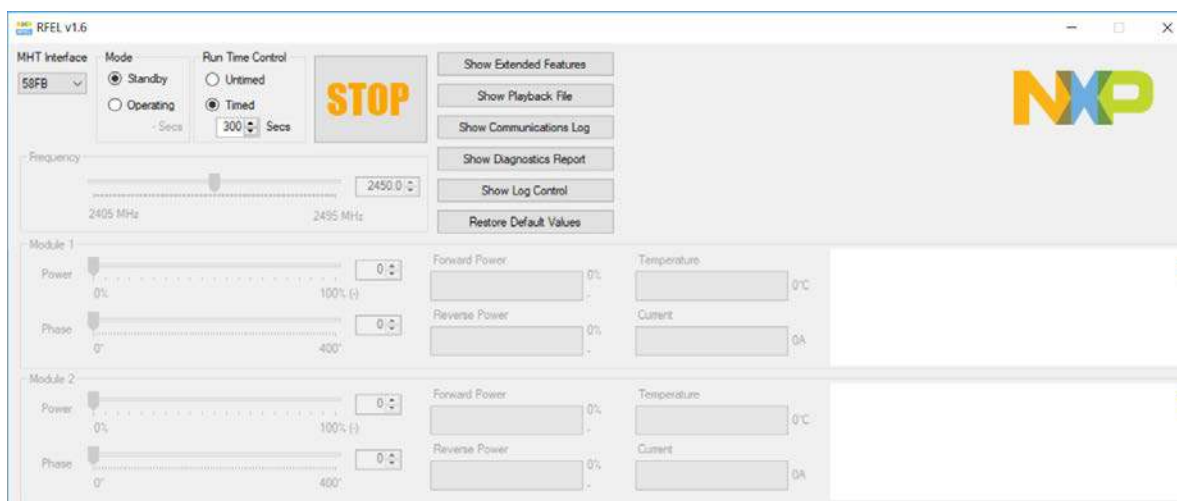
RFEL v1.6

MHT Interface
58FB

Mode
Standby
Operating
- Secs

Run Time Control
Untimed
Timed
300 Secs

STOP

Show Extended Features
Show Playback File
Show Communications Log
Show Diagnostics Report
Show Log Control
Restore Default Values

NXP

Frequency
2450.0
2405 MHz
2495 MHz

Module 1
Power
0
0%
100% (-)
Phase
0
0°
400°
Forward Power
0%
-
Reverse Power
0%
-
Temperature
0°C
Current
0A

Module 2
Power
0
0%
100% (-)
Phase
0
0°
400°
Forward Power
0%
-
Reverse Power
0%
-
Temperature
0°C
Current
0A